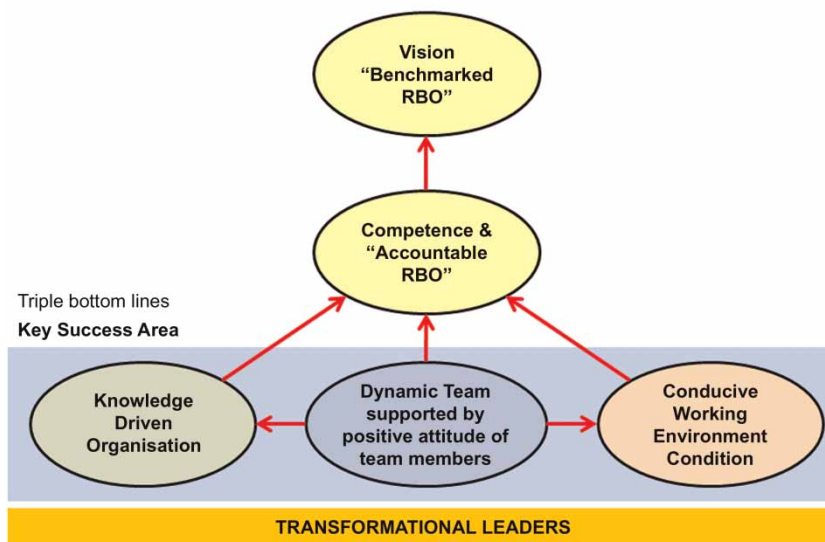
Vision
“Benchmarked RBO”

Competence &
“Accountable RBO”

Triple bottom lines
Key Success Area

Knowledge Driven Organisation

Dynamic Team supported by positive attitude of team members

Conducive Working Environment Condition

TRANSFORMATIONAL LEADERS